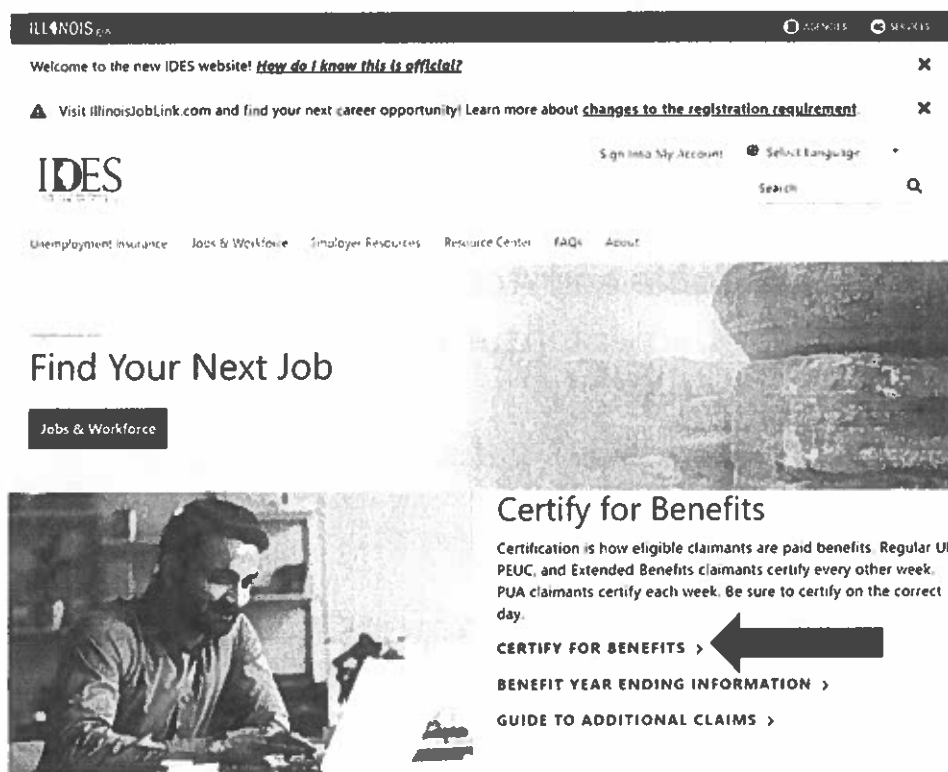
ILLINOIS.gov

AGENCIES SERVICES

Welcome to the new IDES website! How do I know this is official?

Visit IllinoisJobLink.com and find your next career opportunity! Learn more about changes to the registration requirement.

IDES

Sign Into My Account

Select Language

Search

Unemployment Insurance Jobs & Workforce Employer Resources Resource Center FAQs About

Find Your Next Job

Jobs & Workforce

Certify for Benefits

Certification is how eligible claimants are paid benefits. Regular UI, PEUC, and Extended Benefits claimants certify every other week. PUA claimants certify each week. Be sure to certify on the correct day.

CERTIFY FOR BENEFITS >

BENEFIT YEAR ENDING INFORMATION >

GUIDE TO ADDITIONAL CLAIMS >